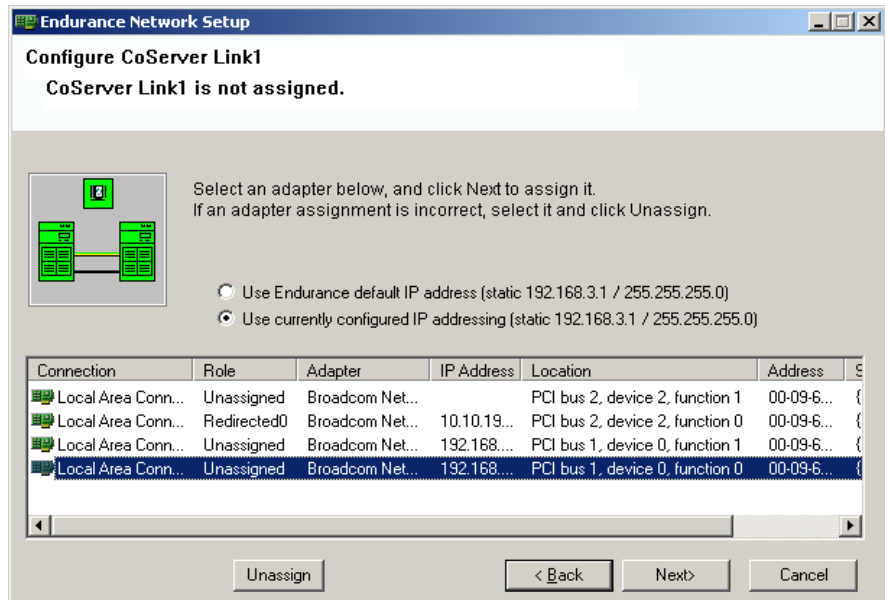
Endurance Network Setup

Configure CoServer Link1

CoServer Link1 is not assigned.

Select an adapter below, and click Next to assign it.
If an adapter assignment is incorrect, select it and click Unassign.

Use Endurance default IP address (static 192.168.3.1 / 255.255.255.0)

Use currently configured IP addressing (static 192.168.3.1 / 255.255.255.0)

| Connection | Role | Adapter | IP Address | Location | Address | S |
|---|---|---|---|---|---|---|
| Local Area Conn... | Unassigned | Broadcom Net... | | PCI bus 2, device 2, function 1 | 00-09-6... | { |
| Local Area Conn... | Redirected0 | Broadcom Net... | 10.10.19... | PCI bus 2, device 2, function 0 | 00-09-6... | { |
| Local Area Conn... | Unassigned | Broadcom Net... | 192.168.... | PCI bus 1, device 0, function 1 | 00-09-6... | { |
| Local Area Conn... | Unassigned | Broadcom Net... | 192.168.... | PCI bus 1, device 0, function 0 | 00-09-6... | { |

Unassign

< Back

Next>

Cancel